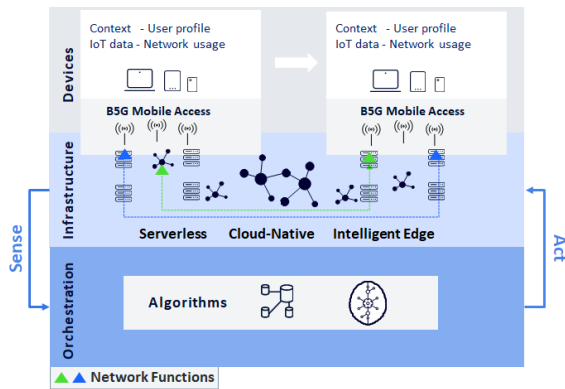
Devices

Context - User profile
IoT data - Network usage

B5G Mobile Access

Context - User profile
IoT data - Network usage

B5G Mobile Access

Infrastructure

Serverless Cloud-Native Intelligent Edge

Sense

Act

Orchestration

Algorithms

Network Functions